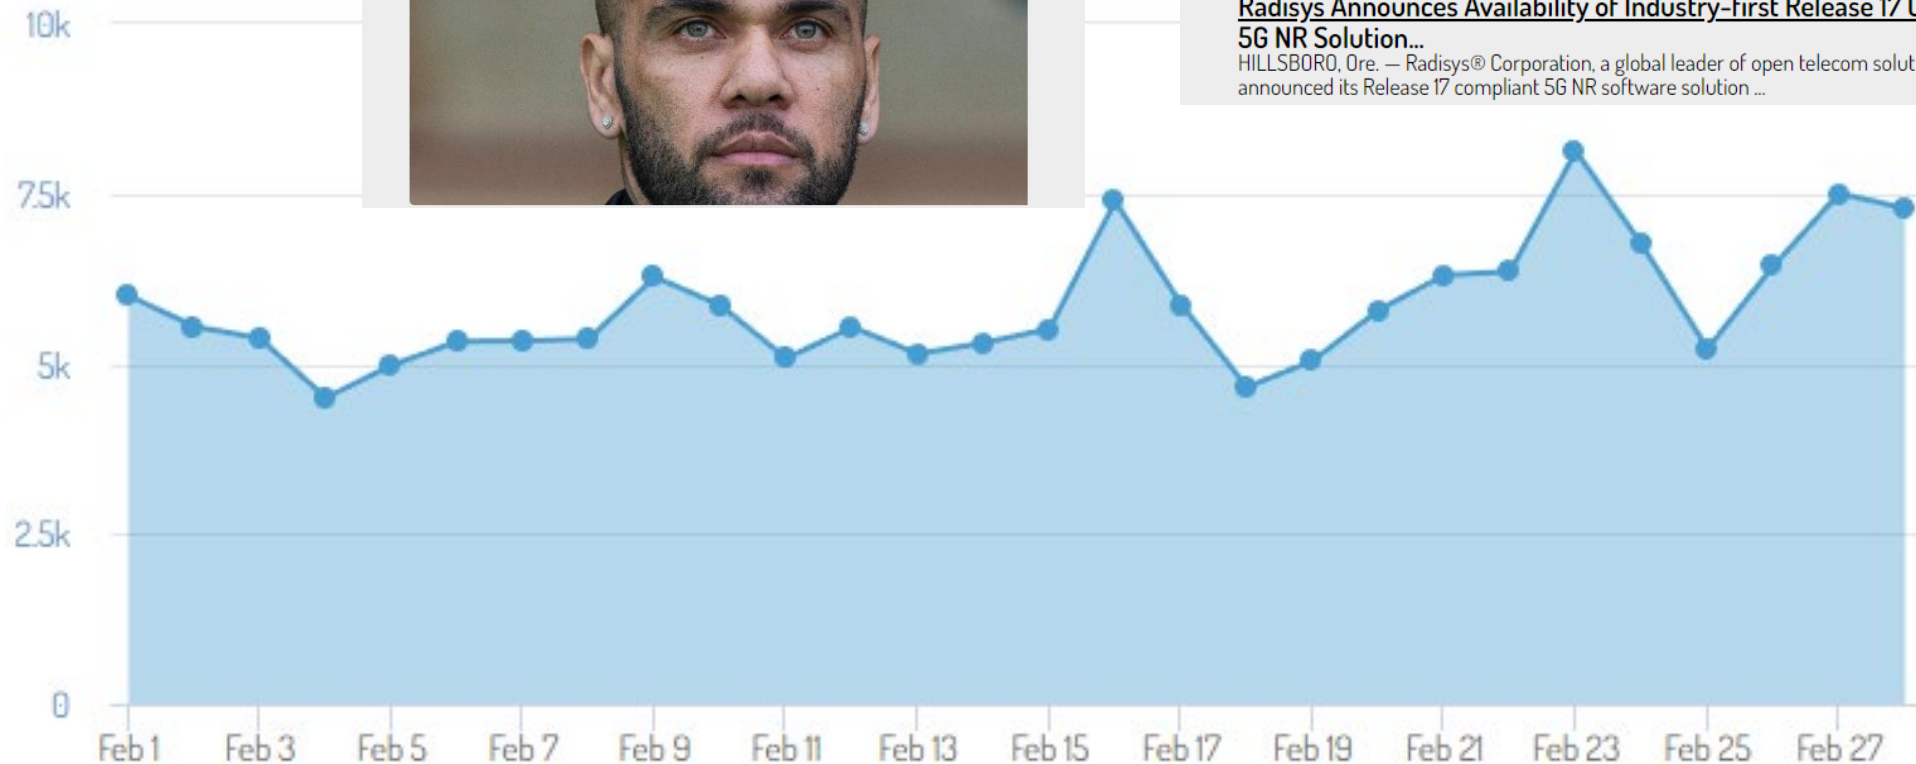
Radisys Announces Availability of Industry-first Release 17 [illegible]
5G NR Solution...
HILLSBORO, Ore. — Radisys® Corporation, a global leader of open telecom solut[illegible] announced its Release 17 compliant 5G NR software solution ...

10k
7.5k
5k
2.5k
0

Feb 1 Feb 3 Feb 5 Feb 7 Feb 9 Feb 11 Feb 13 Feb 15 Feb 17 Feb 19 Feb 21 Feb 23 Feb 25 Feb 27